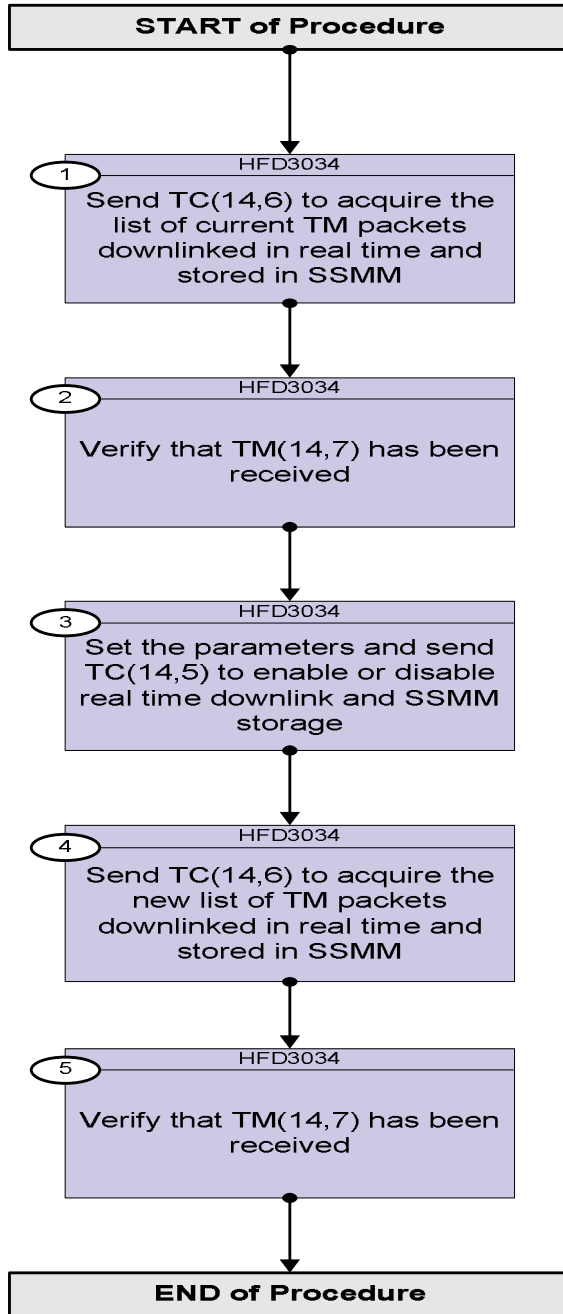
START of Procedure

1
HFD3034
Send TC(14,6) to acquire the list of current TM packets downlinked in real time and stored in SSMM

2
HFD3034
Verify that TM(14,7) has been received

3
HFD3034
Set the parameters and send TC(14,5) to enable or disable real time downlink and SSMM storage

4
HFD3034
Send TC(14,6) to acquire the new list of TM packets downlinked in real time and stored in SSMM

5
HFD3034
Verify that TM(14,7) has been received

END of Procedure